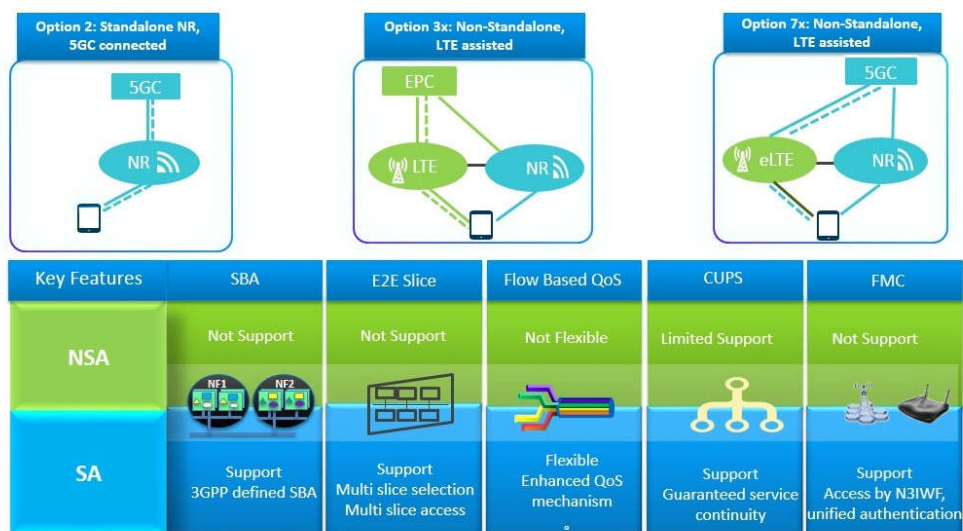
Option 2: Standalone NR, 5GC connected

5GC

NR

Option 3x: Non-Standalone, LTE assisted

EPC

LTE

NR

Option 7x: Non-Standalone, LTE assisted

5GC

eLTE

NR

| Key Features | SBA | E2E Slice | Flow Based QoS | CUPS | FMC |
|---|---|---|---|---|---|
| NSA | Not Support | Not Support | Not Flexible | Limited Support | Not Support |
| SA | Support 3GPP defined SBA | Support Multi slice selection Multi slice access | Flexible Enhanced QoS mechanism | Support Guaranteed service continuity | Support Access by N3IWF, unified authentication |

NF1 NF2